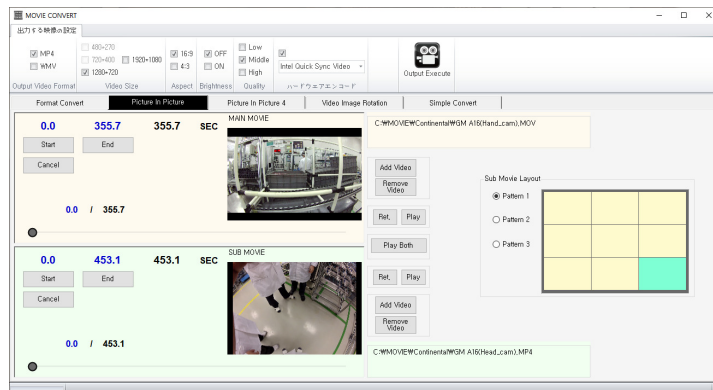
MOVIE CONVERT

出力する映像の設定

MP4
WMV
Output Video Format

480×270
720×400
1920×1080
1280×720
Video Size

16:9
4:3
Aspect

OFF
ON
Brightness

Low
Middle
High
Quality

Intel Quick Sync Video
ハードウェアエンコード

Output Execute

Format Convert | Picture In Picture | Picture In Picture 4 | Video Image Rotation | Simple Convert

0.0 355.7 355.7 SEC
MAIN MOVIE
Start End
Cancel
0.0 / 355.7

C:¥MOVIE¥Continental¥GM A16(Hand_cam).MOV

Add Video
Remove Video
Ret. Play
Play Both
Ret. Play
Add Video
Remove Video

Sub Movie Layout
Pattern 1
Pattern 2
Pattern 3

0.0 453.1 453.1 SEC
SUB MOVIE
Start End
Cancel
0.0 / 453.1

C:¥MOVIE¥Continental¥GM A16(Head_cam).MP4